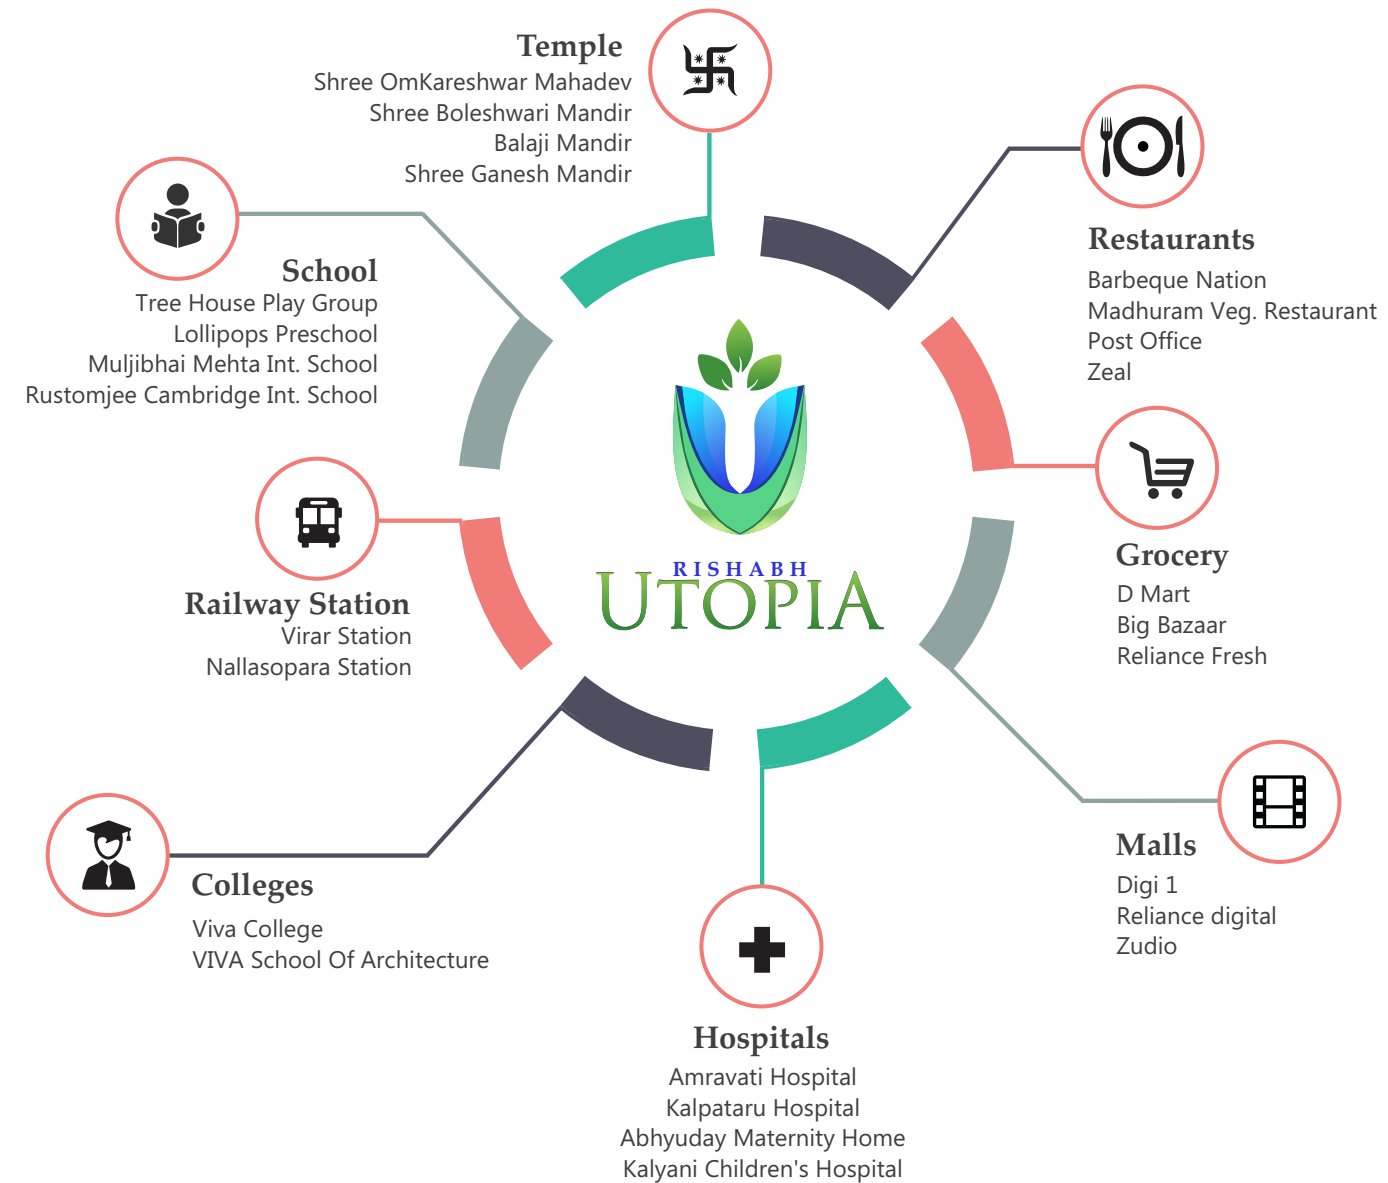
Temple
Shree OmKareshwar Mahadev
Shree Boleshwari Mandir
Balaji Mandir
Shree Ganesh Mandir

Restaurants
Barbeque Nation
Madhuram Veg. Restaurant
Post Office
Zeal

School
Tree House Play Group
Lollipops Preschool
Muljibhai Mehta Int. School
Rustomjee Cambridge Int. School

RISHABH
UTOPIA

Grocery
D Mart
Big Bazaar
Reliance Fresh

Railway Station
Virar Station
Nallasopara Station

Malls
Digi 1
Reliance digital
Zudio

Colleges
Viva College
VIVA School Of Architecture

Hospitals
Amravati Hospital
Kalpataru Hospital
Abhyuday Maternity Home
Kalyani Children's Hospital